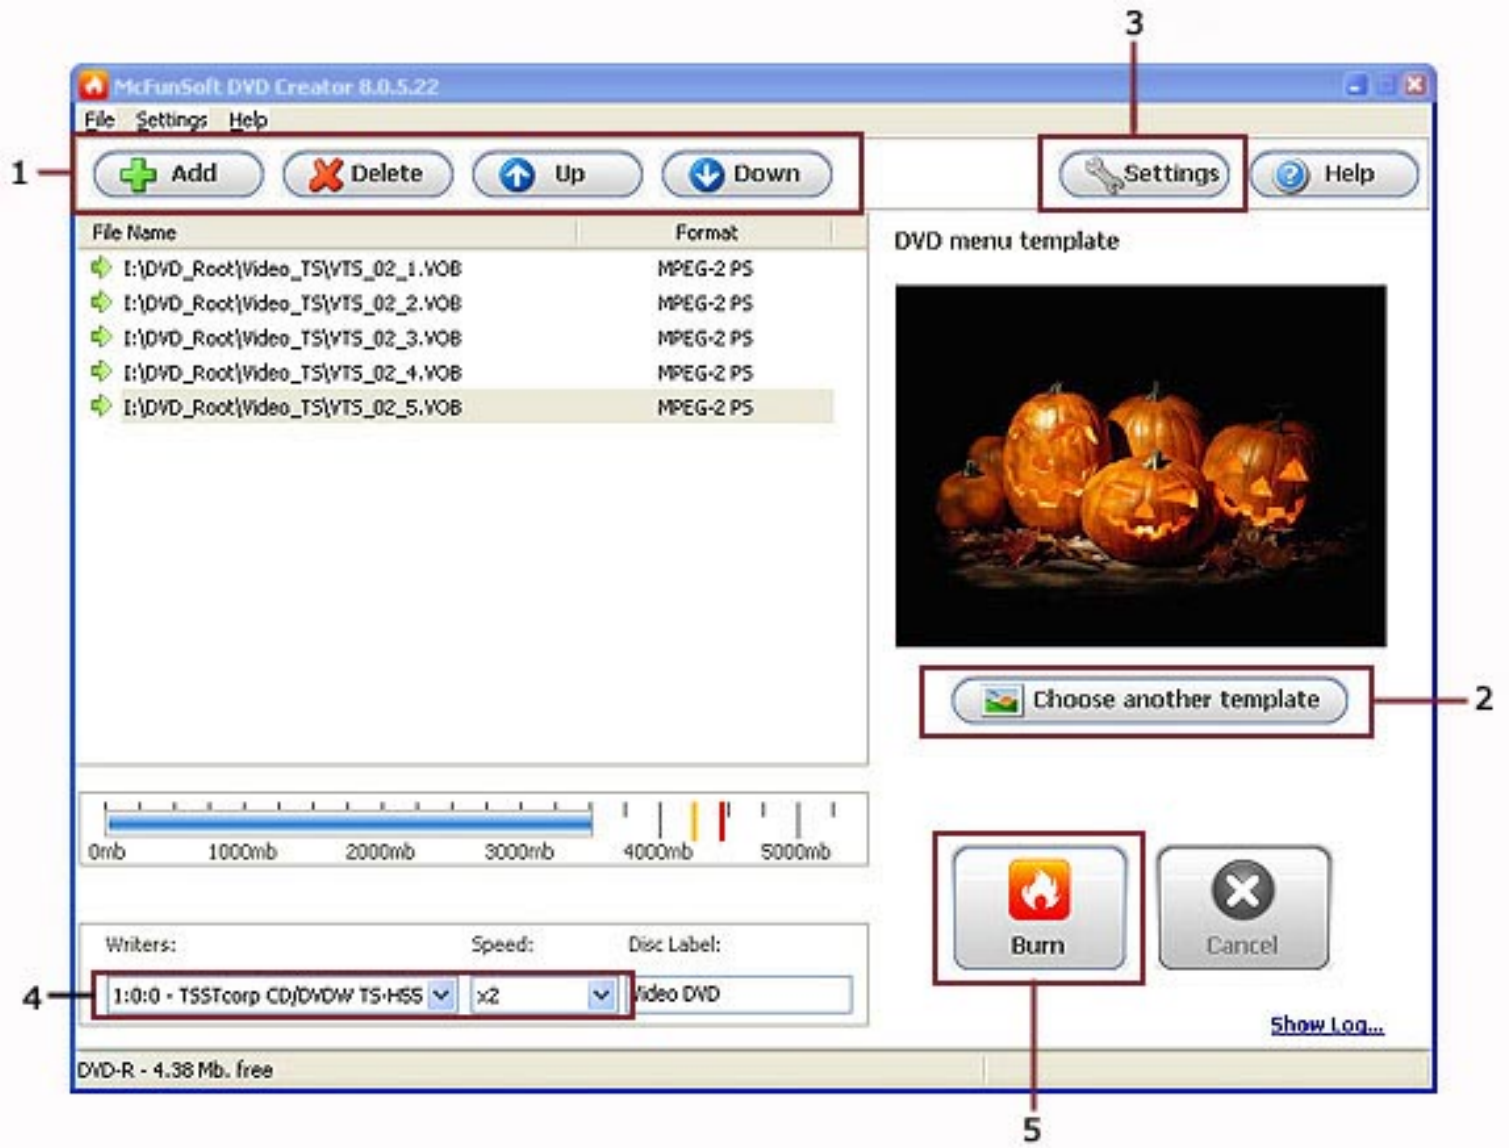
3

McFunSoft DVD Creator 8.0.5.22

File Settings Help

1

Add Delete Up Down

Settings Help

| File Name | Format |
|---|---|
| I:\DVD_Root\Video_TS\VTS_02_1.VOB | MPEG-2 PS |
| I:\DVD_Root\Video_TS\VTS_02_2.VOB | MPEG-2 PS |
| I:\DVD_Root\Video_TS\VTS_02_3.VOB | MPEG-2 PS |
| I:\DVD_Root\Video_TS\VTS_02_4.VOB | MPEG-2 PS |
| I:\DVD_Root\Video_TS\VTS_02_5.VOB | MPEG-2 PS |

DVD menu template

Choose another template

2

0mb 1000mb 2000mb 3000mb 4000mb 5000mb

Burn Cancel

Writers: Speed: Disc Label:

4

1:0:0 - TSSTcorp CD/DVDW TS-H55 x2 Video DVD

Show Log...

DVD-R - 4.38 Mb. free

5